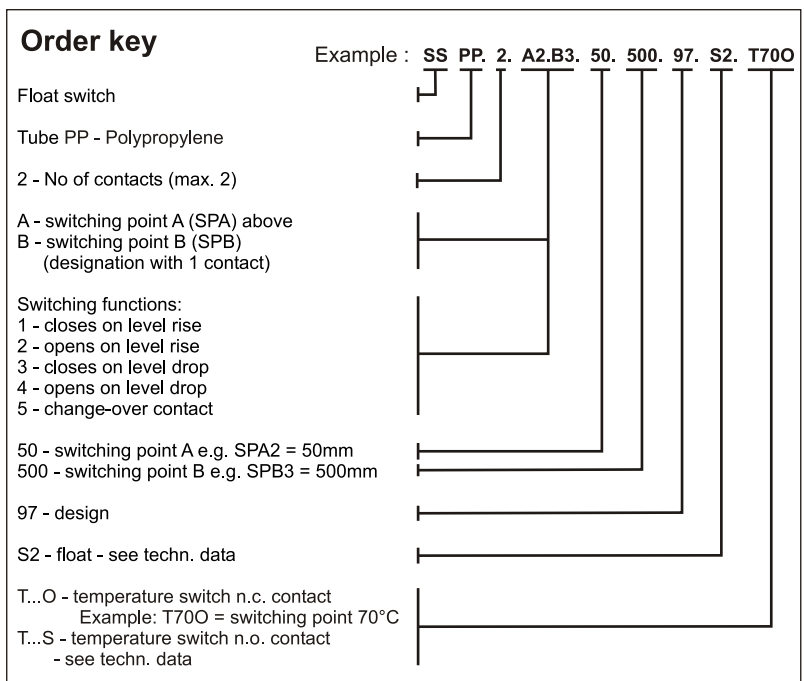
Order key

Example : SS PP. 2. A2.B3. 50. 500. 97. S2. T70O

Float switch

Tube PP - Polypropylene

2 - No of contacts (max. 2)

A - switching point A (SPA) above
B - switching point B (SPB)
(designation with 1 contact)

Switching functions:
1 - closes on level rise
2 - opens on level rise
3 - closes on level drop
4 - opens on level drop
5 - change-over contact

50 - switching point A e.g. SPA2 = 50mm
500 - switching point B e.g. SPB3 = 500mm

97 - design

S2 - float - see techn. data

T...O - temperature switch n.c. contact
Example: T70O = switching point 70°C
T...S - temperature switch n.o. contact
- see techn. data